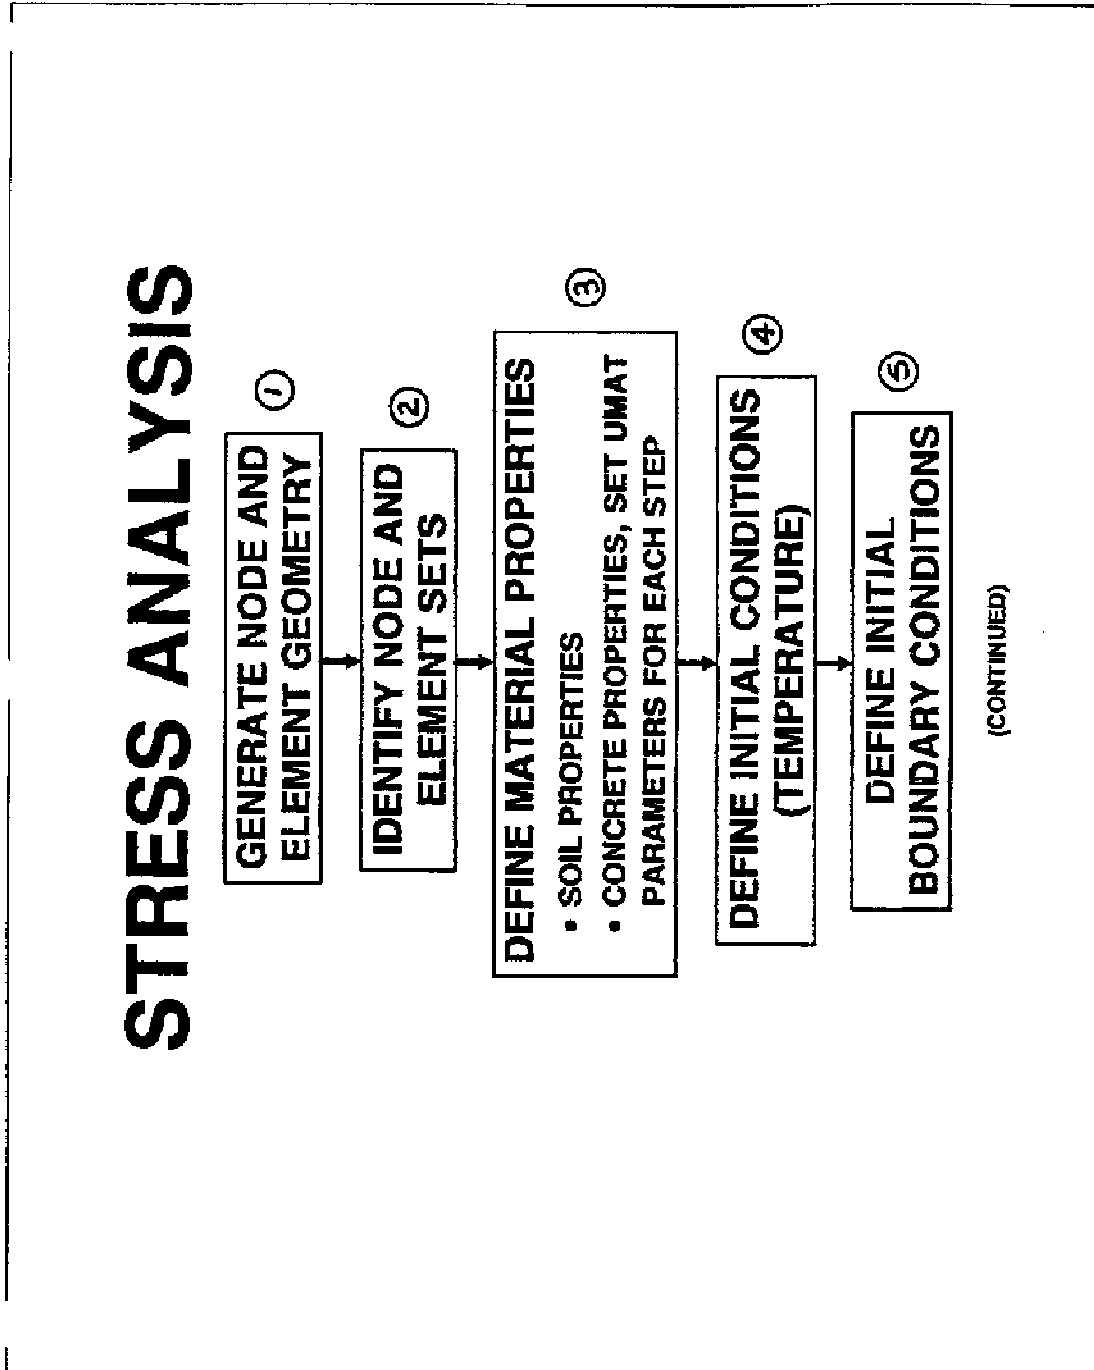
STRESS ANALYSIS

GENERATE NODE AND ELEMENT GEOMETRY ①

IDENTIFY NODE AND ELEMENT SETS ②

DEFINE MATERIAL PROPERTIES ③
• SOIL PROPERTIES
• CONCRETE PROPERTIES, SET UMAT PARAMETERS FOR EACH STEP

DEFINE INITIAL CONDITIONS (TEMPERATURE) ④

DEFINE INITIAL BOUNDARY CONDITIONS ⑤

(CONTINUED)